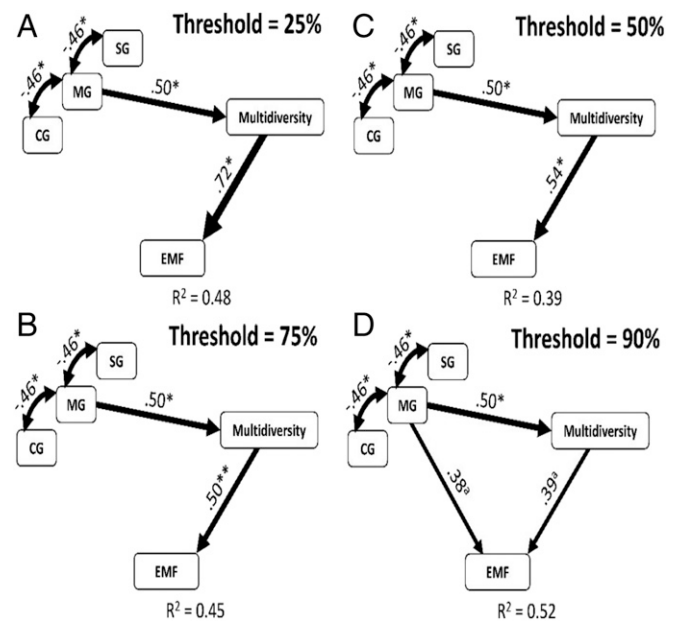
A

Threshold = 25%

-.46*

SG

-.46*

MG

.50*

CG

Multidiversity

.72*

EMF

$R^2 = 0.48$

C

Threshold = 50%

-.46*

SG

-.46*

MG

.50*

CG

Multidiversity

.54*

EMF

$R^2 = 0.39$

B

Threshold = 75%

-.46*

SG

-.46*

MG

.50*

CG

Multidiversity

.50**

EMF

$R^2 = 0.45$

D

Threshold = 90%

-.46*

SG

-.46*

MG

.50*

CG

Multidiversity

$.38^a$

$.39^a$

EMF

$R^2 = 0.52$